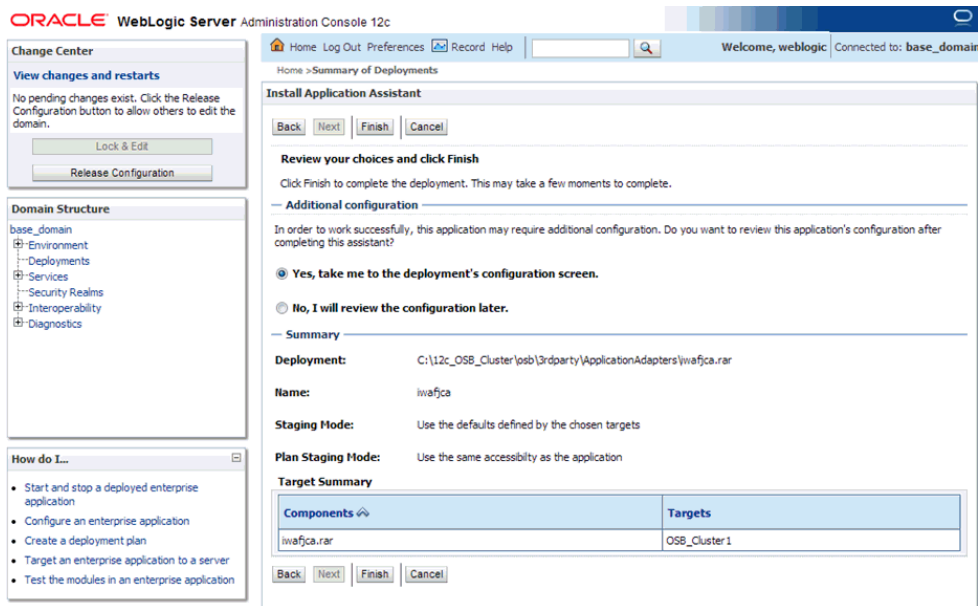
ORACLE WebLogic Server Administration Console 12c

Change Center

View changes and restarts

No pending changes exist. Click the Release Configuration button to allow others to edit the domain.

Lock & Edit

Release Configuration

Domain Structure

base_domain
Environment
Deployments
Services
Security Realms
Interoperability
Diagnostics

How do I...

• Start and stop a deployed enterprise application
• Configure an enterprise application
• Create a deployment plan
• Target an enterprise application to a server
• Test the modules in an enterprise application

Home Log Out Preferences Record Help

Welcome, weblogic Connected to: base_domain

Home >Summary of Deployments

Install Application Assistant

Back Next Finish Cancel

Review your choices and click Finish

Click Finish to complete the deployment. This may take a few moments to complete.

Additional configuration

In order to work successfully, this application may require additional configuration. Do you want to review this application's configuration after completing this assistant?

Yes, take me to the deployment's configuration screen.

No, I will review the configuration later.

Summary

Deployment: C:\12c_OSB_Cluster\osb\3rdparty\ApplicationAdapters\iwafjca.rar

Name: iwafjca

Staging Mode: Use the defaults defined by the chosen targets

Plan Staging Mode: Use the same accessibilty as the application

Target Summary

| Components | Targets |
|---|---|
| iwafjca.rar | OSB_Cluster1 |

Back Next Finish Cancel